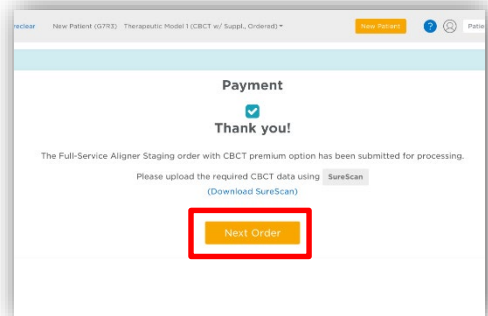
recisar New Patient (G7R3) Therapeutic Model 1 (CBCT w/ Suppl., Ordered) ▾ New Patient ? Patie

Payment

Thank you!

The Full-Service Aligner Staging order with CBCT premium option has been submitted for processing.

Please upload the required CBCT data using SureScan
(Download SureScan)

Next Order